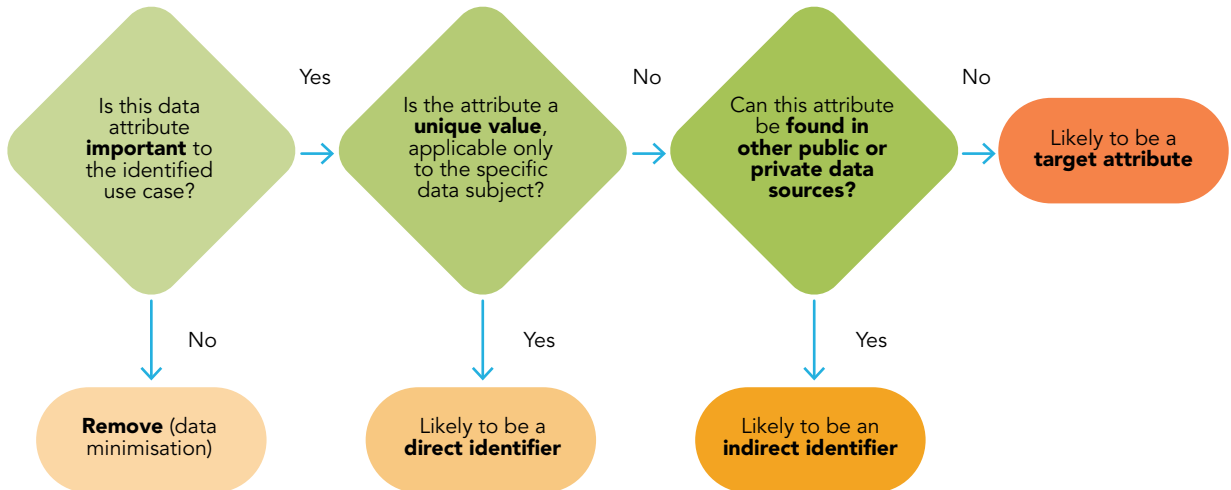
Is this data attribute **important** to the identified use case?

Yes

Is the attribute a **unique value**, applicable only to the specific data subject?

No

Can this attribute be **found in other public or private data sources?**

No

Likely to be a **target attribute**

No

**Remove** (data minimisation)

Yes

Likely to be a **direct identifier**

Yes

Likely to be an **indirect identifier**